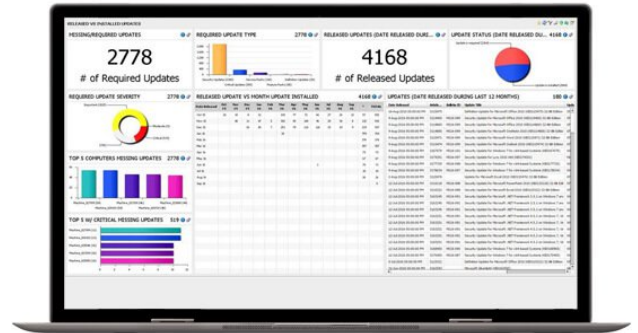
RELEASED VS INSTALLED UPDATES

MISSING/REQUIRED UPDATES

2778

# of Required Updates

REQUIRED UPDATE TYPE 2778

RELEASED UPDATES (DATE RELEASED DURI...

4168

# of Released Updates

UPDATE STATUS (DATE RELEASED DU...

REQUIRED UPDATE SEVERITY 2778

RELEASED UPDATE VS MONTH UPDATE INSTALLED 4168

UPDATES (DATE RELEASED DURING LAST 12 MONTHS) 180

TOP 5 COMPUTERS MISSING UPDATES 2778

TOP 5 W/ CRITICAL MISSING UPDATES 519

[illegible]